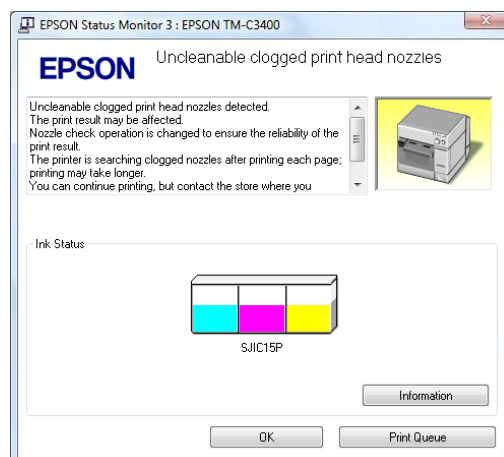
EPSON Status Monitor 3 : EPSON TM-C3400

EPSON

Uncleanable clogged print head nozzles

Uncleanable clogged print head nozzles detected.
The print result may be affected.
Nozzle check operation is changed to ensure the reliability of the print result.
The printer is searching clogged nozzles after printing each page; printing may take longer.
You can continue printing, but contact the store where you

Ink Status

SJIC15P

Information

OK

Print Queue